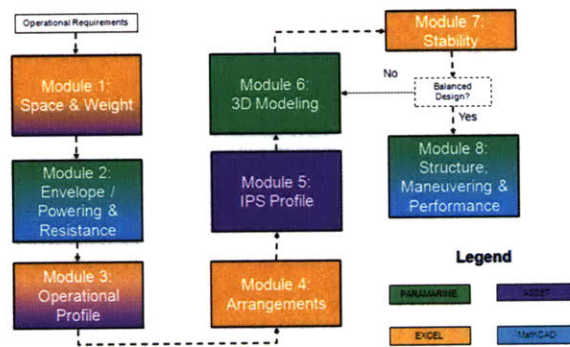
Operational Requirements

Module 1: Space & Weight

Module 2: Envelope / Powering & Resistance

Module 3: Operational Profile

Module 4: Arrangements

Module 5: IPS Profile

Module 6: 3D Modeling

Module 7: Stability

No

Balanced Design?

Yes

Module 8: Structure, Maneuvering & Performance

Legend

PARAMARINE

ASSET

EXCEL

MathCAD